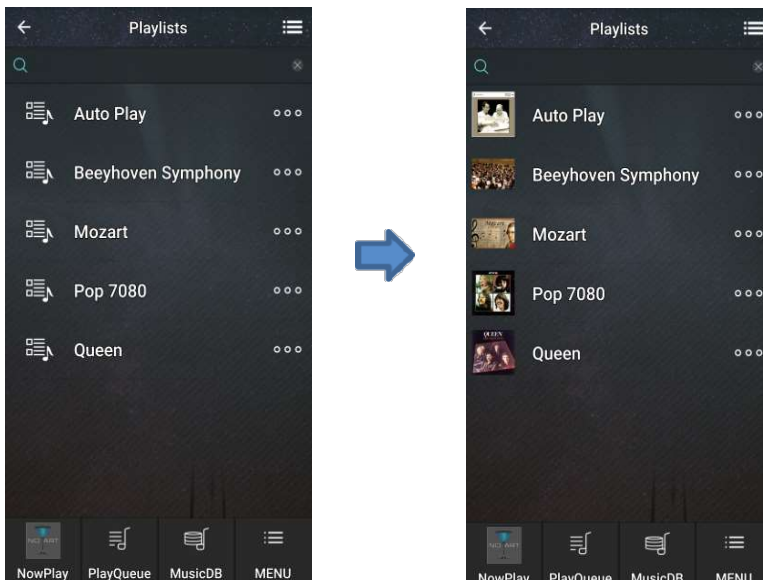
Playlists

Auto Play ooo

Beeyhoven Symphony ooo

Mozart ooo

Pop 7080 ooo

Queen ooo

NO ART

NowPlay PlayQueue MusicDB MENU

Playlists

Auto Play ooo

Beeyhoven Symphony ooo

Mozart ooo

Pop 7080 ooo

Queen ooo

NO ART

NowPlay PlayQueue MusicDB MENU